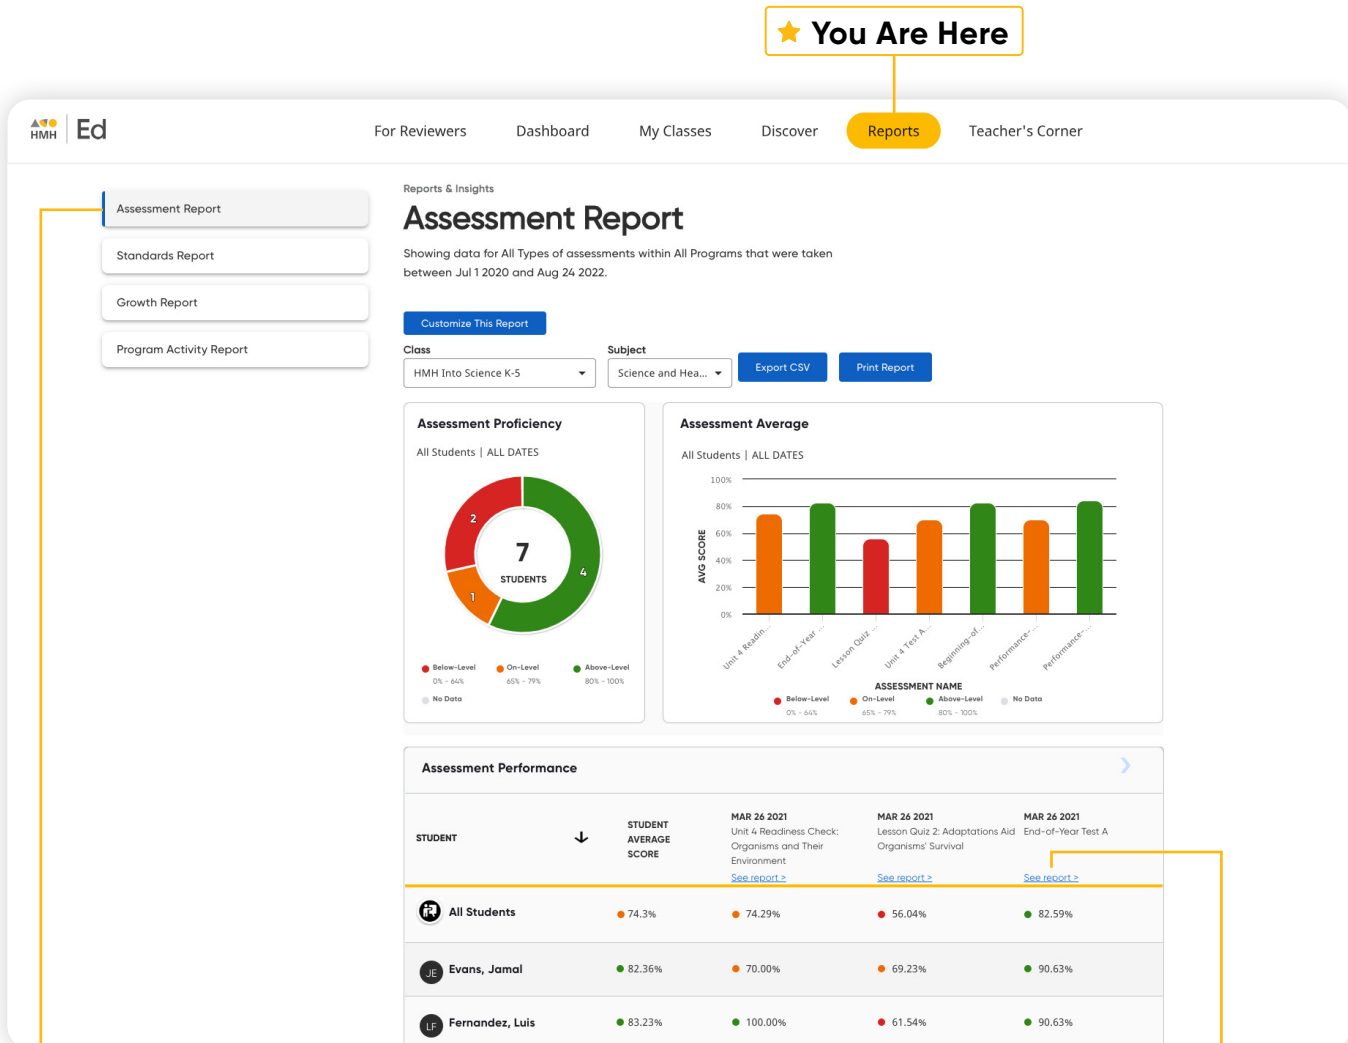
You Are Here

HMH Ed

For Reviewers Dashboard My Classes Discover Reports Teacher's Corner

Assessment Report
Standards Report
Growth Report
Program Activity Report

Reports & Insights

Assessment Report

Showing data for All Types of assessments within All Programs that were taken between Jul 1 2020 and Aug 24 2022.

Customize This Report

Class
HMH Into Science K-5

Subject
Science and Hea...

Export CSV

Print Report

Assessment Proficiency

All Students | ALL DATES

2
7
STUDENTS
4
1

Below-Level 0% - 64%
On-Level 65% - 79%
Above-Level 80% - 100%
No Data

Assessment Average

All Students | ALL DATES

AVG SCORE
100%
80%
60%
40%
20%
0%

Unit 4 Readin... End-of-Year ... Lesson Quiz ... Unit 4 Test A... Beginning-of... Performance-... Performance-...

ASSESSMENT NAME

Below-Level 0% - 64%
On-Level 65% - 79%
Above-Level 80% - 100%
No Data

Assessment Performance

| STUDENT | STUDENT AVERAGE SCORE | MAR 26 2021 Unit 4 Readiness Check: Organisms and Their Environment See report > | MAR 26 2021 Lesson Quiz 2: Adaptations Aid Organisms' Survival See report > | MAR 26 2021 End-of-Year Test A See report > |
|---|---|---|---|---|
| All Students | 74.3% | 74.29% | 56.04% | 82.59% |
| JE Evans, Jamal | 82.36% | 70.00% | 69.23% | 90.63% |
| LF Fernandez, Luis | 83.23% | 100.00% | 61.54% | 90.63% |